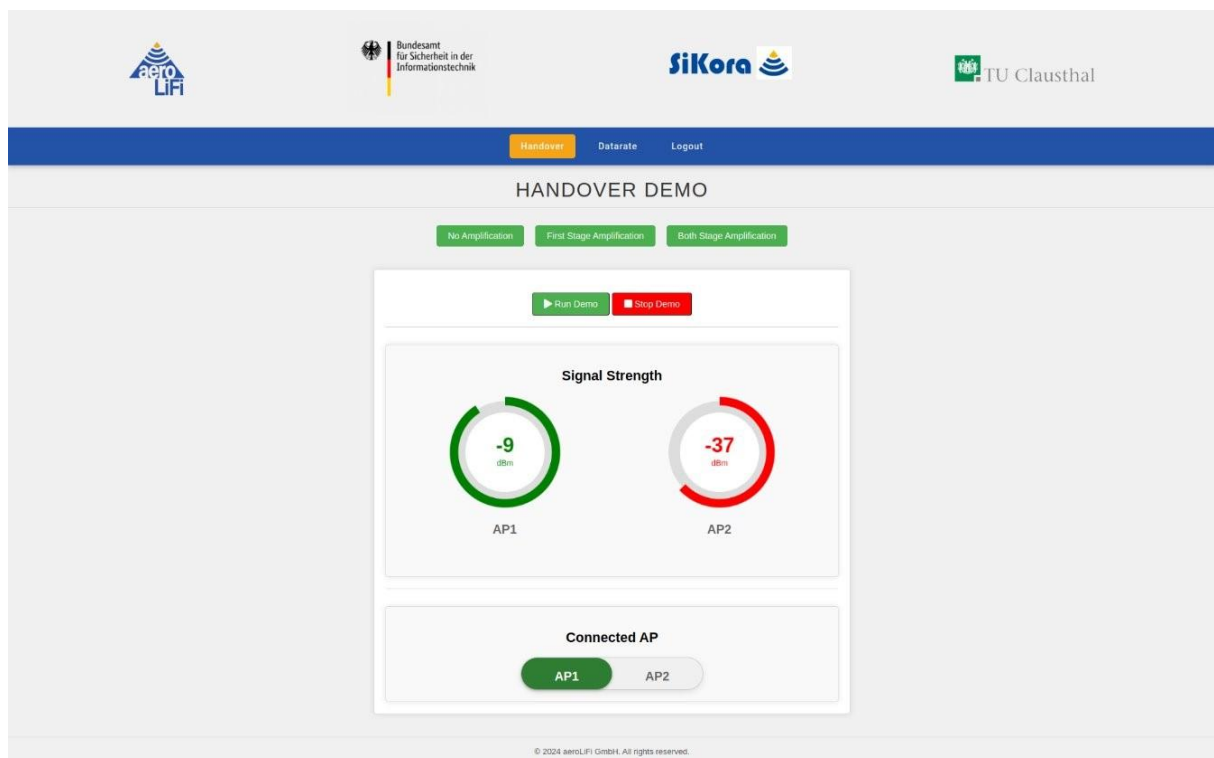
aero LiFi

Bundesamt für Sicherheit in der Informationstechnik

SiKora

TU Clausthal

Handover Datarate Logout

HANDOVER DEMO

No Amplification First Stage Amplification Both Stage Amplification

▶ Run Demo ■ Stop Demo

Signal Strength

-9
dBm

AP1

-37
dBm

AP2

Connected AP

AP1 AP2

© 2024 aeroLiFi GmbH. All rights reserved.